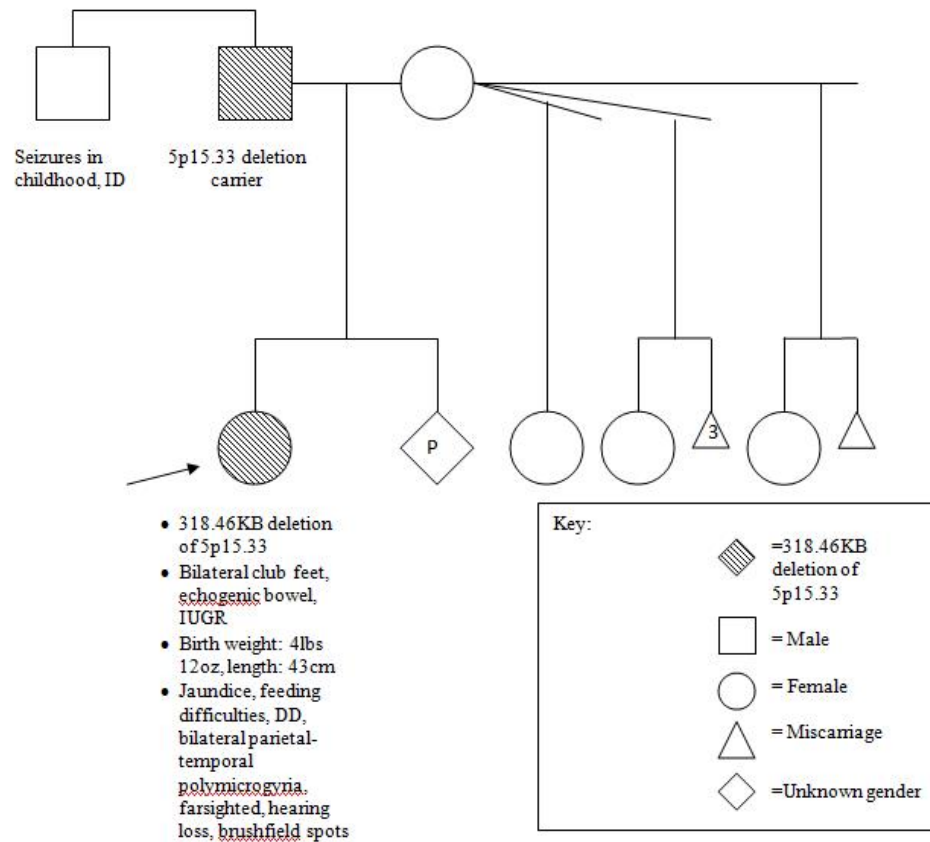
Seizures in childhood, ID

5p15.33 deletion carrier

P

3

- 318.46KB deletion of 5p15.33
- Bilateral club feet, echogenic bowel, IUGR
- Birth weight: 4lbs 12oz, length: 43cm
- Jaundice, feeding difficulties, DD, bilateral parietal-temporal polymicrogyria, farsighted, hearing loss, brushfield spots

Key:

=318.46KB deletion of 5p15.33

= Male

= Female

= Miscarriage

=Unknown gender